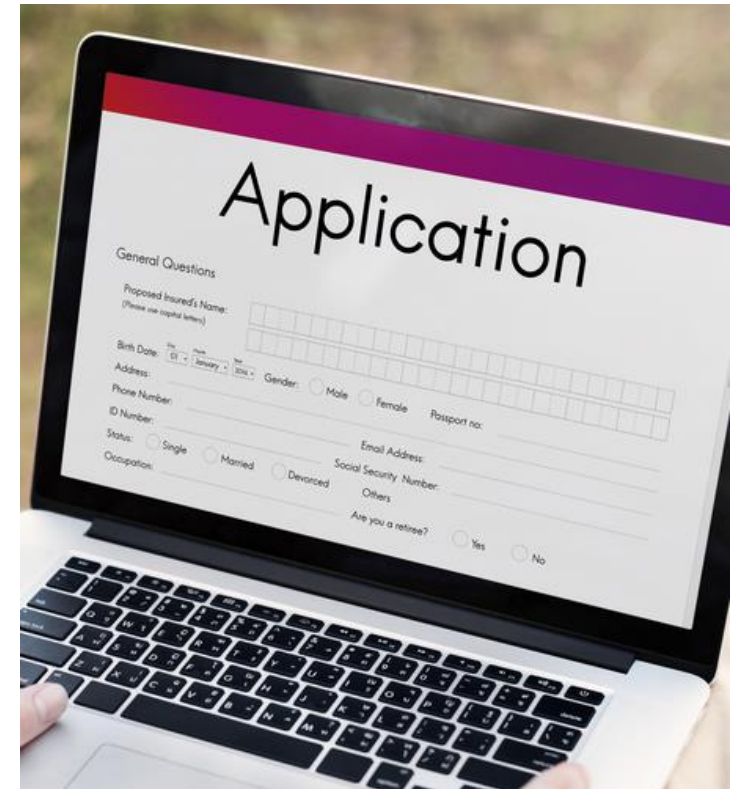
Application

General Questions

Proposed Insured's Name:
(Please use capital letters)

Birth Date: Day 01 Month January Year 2016

Address:

Gender: Male Female

Phone Number:

Passport no:

ID Number:

Status: Single Married Devorced

Email Address:

Occupation:

Social Security Number:

Others

Are you a retiree? Yes No